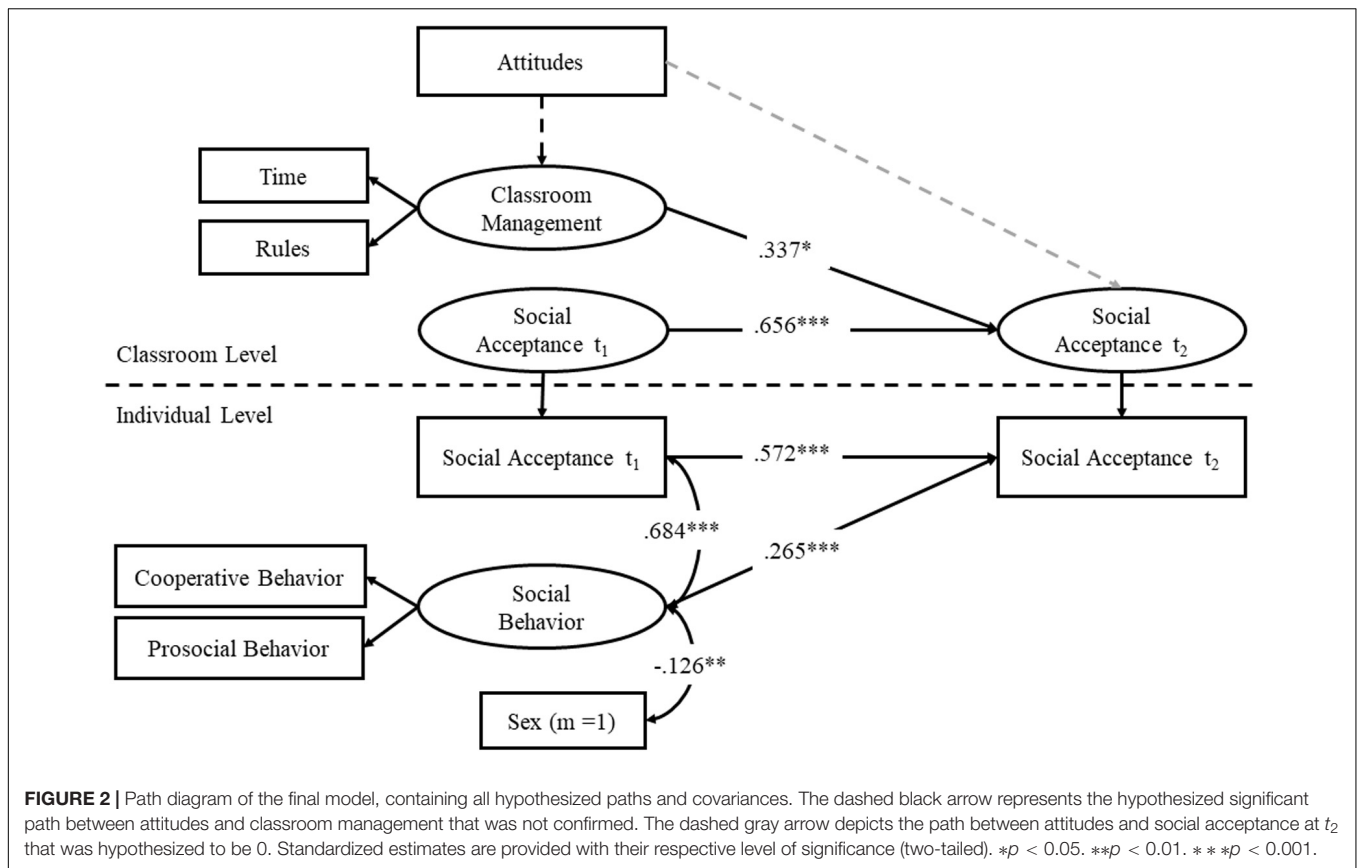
Attitudes

Time

Rules

Classroom Management

.337*

Social Acceptance $t_1$

.656***

Social Acceptance $t_2$

Classroom Level

Individual Level

Social Acceptance $t_1$

.572***

Social Acceptance $t_2$

.684***

.265***

Cooperative Behavior

Prosocial Behavior

Social Behavior

-.126**

Sex (m =1)

**FIGURE 2 |** Path diagram of the final model, containing all hypothesized paths and covariances. The dashed black arrow represents the hypothesized significant path between attitudes and classroom management that was not confirmed. The dashed gray arrow depicts the path between attitudes and social acceptance at $t_2$ that was hypothesized to be 0. Standardized estimates are provided with their respective level of significance (two-tailed). $*p < 0.05$. $**p < 0.01$. $***p < 0.001$.